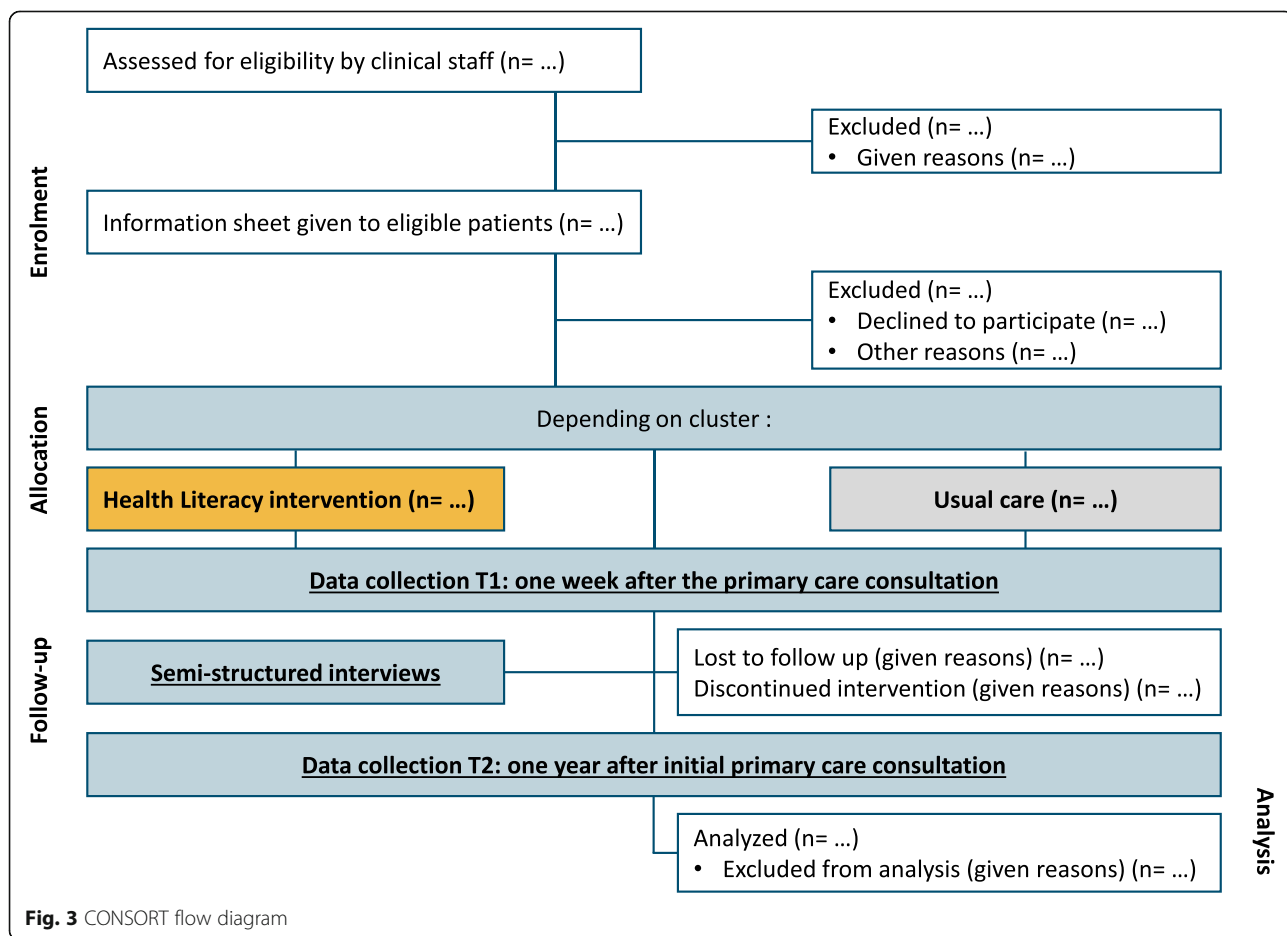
Enrolment

Assessed for eligibility by clinical staff (n= …)

Excluded (n= …)
• Given reasons (n= …)

Information sheet given to eligible patients (n= …)

Excluded (n= …)
• Declined to participate (n= …)
• Other reasons (n= …)

Allocation

Depending on cluster :

Health Literacy intervention (n= …)

Usual care (n= …)

Follow-up

Data collection T1: one week after the primary care consultation

Semi-structured interviews

Lost to follow up (given reasons) (n= …)
Discontinued intervention (given reasons) (n= …)

Data collection T2: one year after initial primary care consultation

Analysis

Analyzed (n= …)
• Excluded from analysis (given reasons) (n= …)

Fig. 3 CONSORT flow diagram